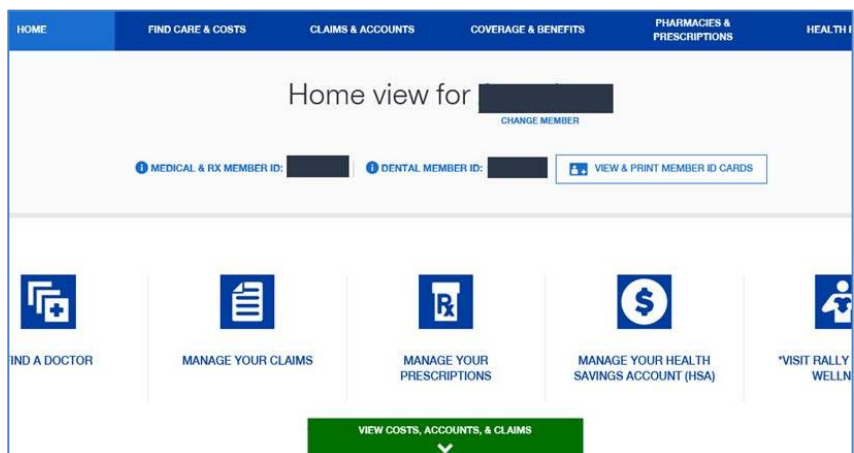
HOME FIND CARE & COSTS CLAIMS & ACCOUNTS COVERAGE & BENEFITS PHARMACIES & PRESCRIPTIONS HEALTH I

Home view for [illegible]

CHANGE MEMBER

MEDICAL & RX MEMBER ID: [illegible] DENTAL MEMBER ID: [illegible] VIEW & PRINT MEMBER ID CARDS

IND A DOCTOR

MANAGE YOUR CLAIMS

MANAGE YOUR PRESCRIPTIONS

MANAGE YOUR HEALTH SAVINGS ACCOUNT (HSA)

*VISIT RALLY WELLN

VIEW COSTS, ACCOUNTS, & CLAIMS